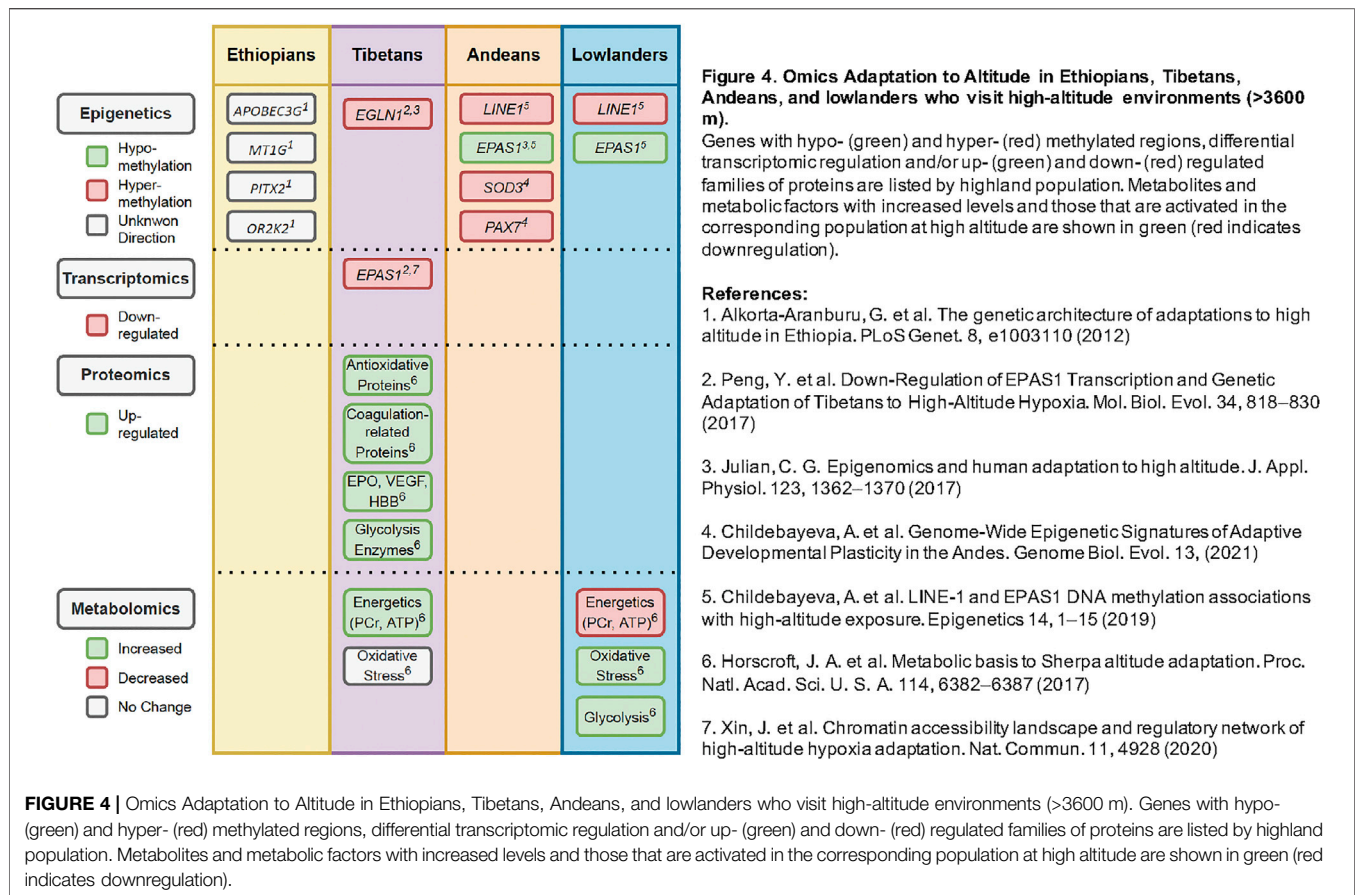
Ethiopians | Tibetans | Andeans | Lowlanders

Epigenetics
Hypo-methylation
Hyper-methylation
Unknwon Direction

$APOBEC3G^{1}$
$MT1G^{1}$
$PITX2^{1}$
$OR2K2^{1}$

$EGLN1^{2,3}$

$LINE1^{5}$
$EPAS1^{3,5}$
$SOD3^{4}$
$PAX7^{4}$

$LINE1^{5}$
$EPAS1^{5}$

Transcriptomics
Down-regulated

$EPAS1^{2,7}$

Proteomics
Up-regulated

Antioxidative Proteins$^{6}$
Coagulation-related Proteins$^{6}$
EPO, VEGF, HBB$^{6}$
Glycolysis Enzymes$^{6}$

Metabolomics
Increased
Decreased
No Change

Energetics (PCr, ATP)$^{6}$
Oxidative Stress$^{6}$

Energetics (PCr, ATP)$^{6}$
Oxidative Stress$^{6}$
Glycolysis$^{6}$

Figure 4. Omics Adaptation to Altitude in Ethiopians, Tibetans, Andeans, and lowlanders who visit high-altitude environments (>3600 m).
Genes with hypo- (green) and hyper- (red) methylated regions, differential transcriptomic regulation and/or up- (green) and down- (red) regulated families of proteins are listed by highland population. Metabolites and metabolic factors with increased levels and those that are activated in the corresponding population at high altitude are shown in green (red indicates downregulation).

References:
1. Alkorta-Aranburu, G. et al. The genetic architecture of adaptations to high altitude in Ethiopia. PLoS Genet. 8, e1003110 (2012)

2. Peng, Y. et al. Down-Regulation of EPAS1 Transcription and Genetic Adaptation of Tibetans to High-Altitude Hypoxia. Mol. Biol. Evol. 34, 818–830 (2017)

3. Julian, C. G. Epigenomics and human adaptation to high altitude. J. Appl. Physiol. 123, 1362–1370 (2017)

4. Childebayeva, A. et al. Genome-Wide Epigenetic Signatures of Adaptive Developmental Plasticity in the Andes. Genome Biol. Evol. 13, (2021)

5. Childebayeva, A. et al. LINE-1 and EPAS1 DNA methylation associations with high-altitude exposure. Epigenetics 14, 1–15 (2019)

6. Horscroft, J. A. et al. Metabolic basis to Sherpa altitude adaptation. Proc. Natl. Acad. Sci. U. S. A. 114, 6382–6387 (2017)

7. Xin, J. et al. Chromatin accessibility landscape and regulatory network of high-altitude hypoxia adaptation. Nat. Commun. 11, 4928 (2020)

FIGURE 4 | Omics Adaptation to Altitude in Ethiopians, Tibetans, Andeans, and lowlanders who visit high-altitude environments (>3600 m). Genes with hypo- (green) and hyper- (red) methylated regions, differential transcriptomic regulation and/or up- (green) and down- (red) regulated families of proteins are listed by highland population. Metabolites and metabolic factors with increased levels and those that are activated in the corresponding population at high altitude are shown in green (red indicates downregulation).